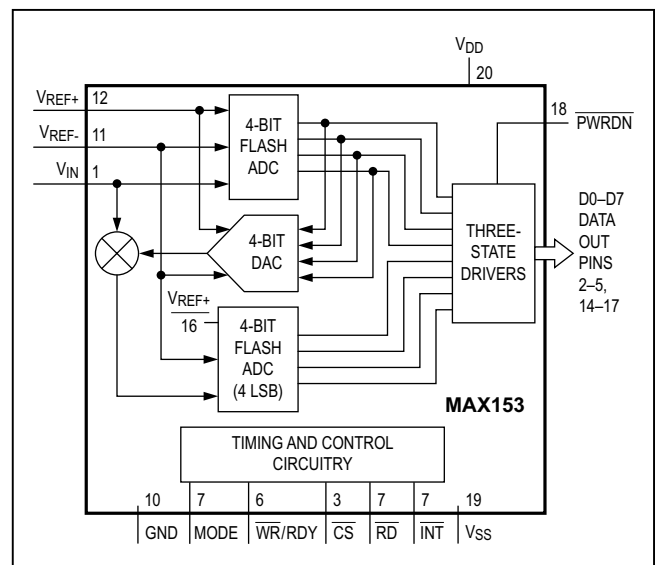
$V_{DD}$
20

$V_{REF+}$ 12

$V_{REF-}$ 11

$V_{IN}$ 1

4-BIT FLASH ADC

18 $\overline{PWRDN}$

THREE-STATE DRIVERS

D0–D7 DATA OUT PINS 2–5, 14–17

4-BIT DAC

$V_{REF+}$
16

4-BIT FLASH ADC (4 LSB)

MAX153

TIMING AND CONTROL CIRCUITRY

10 GND
7 MODE
6 $\overline{WR}$/RDY
3 $\overline{CS}$
7 $\overline{RD}$
7 $\overline{INT}$
19 $V_{SS}$